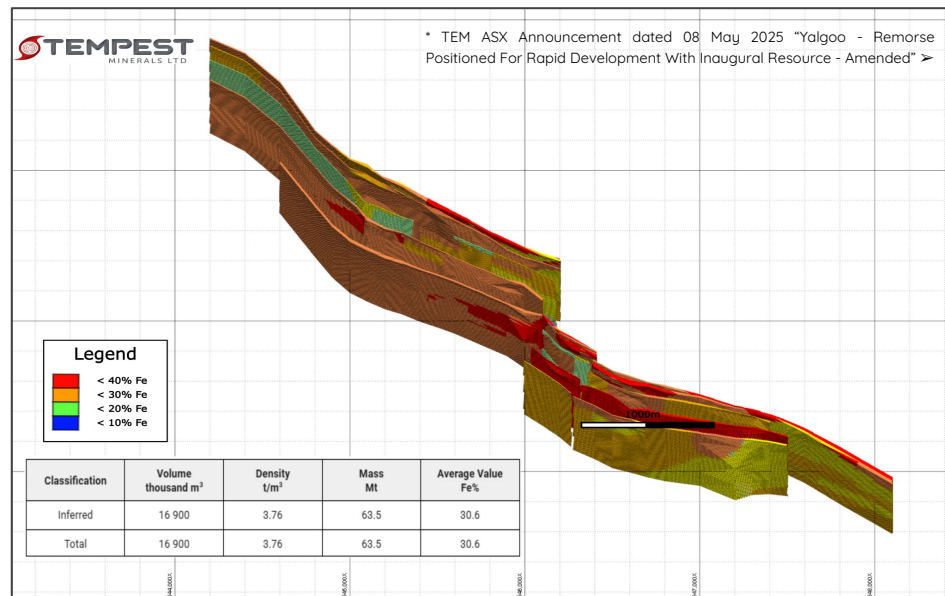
TEMPEST MINERALS LTD

* TEM ASX Announcement dated 08 May 2025 "Yalgoo - Remorse Positioned For Rapid Development With Inaugural Resource - Amended" ➢

Legend
< 40% Fe
< 30% Fe
< 20% Fe
< 10% Fe

1000m

| Classification | Volume thousand $m^3$ | Density $t/m^3$ | Mass Mt | Average Value Fe% |
|---|---|---|---|---|
| Inferred | 16 900 | 3.76 | 63.5 | 30.6 |
| Total | 16 900 | 3.76 | 63.5 | 30.6 |

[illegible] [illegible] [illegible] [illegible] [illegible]